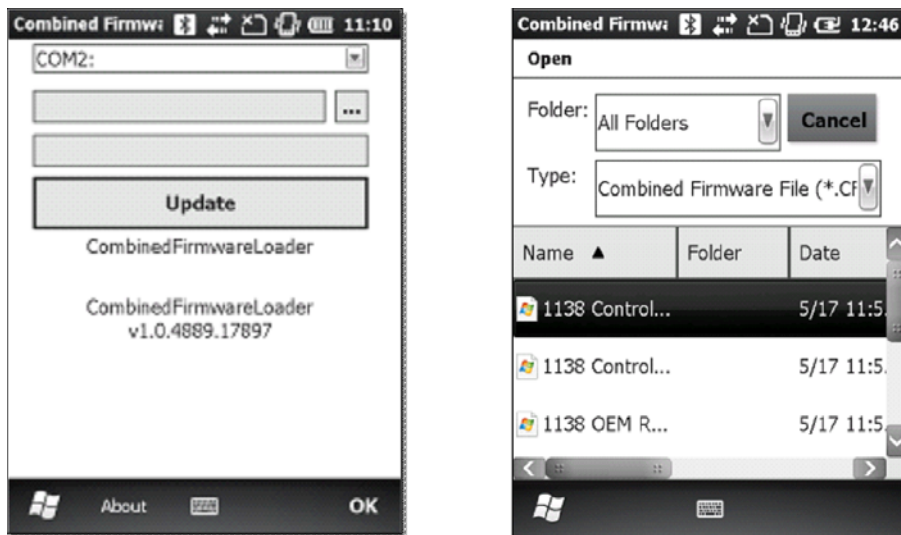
Combined Firmw: 11:10

COM2:

...

Update

CombinedFirmwareLoader

CombinedFirmwareLoader v1.0.4889.17897

About

OK

Combined Firmw: 12:46

Open

Folder: All Folders

Cancel

Type: Combined Firmware File (*.CF

| Name ▲ | Folder | Date |
|---|---|---|
| 1138 Control... | | 5/17 11:5 |
| 1138 Control... | | 5/17 11:5 |
| 1138 OEM R... | | 5/17 11:5 |